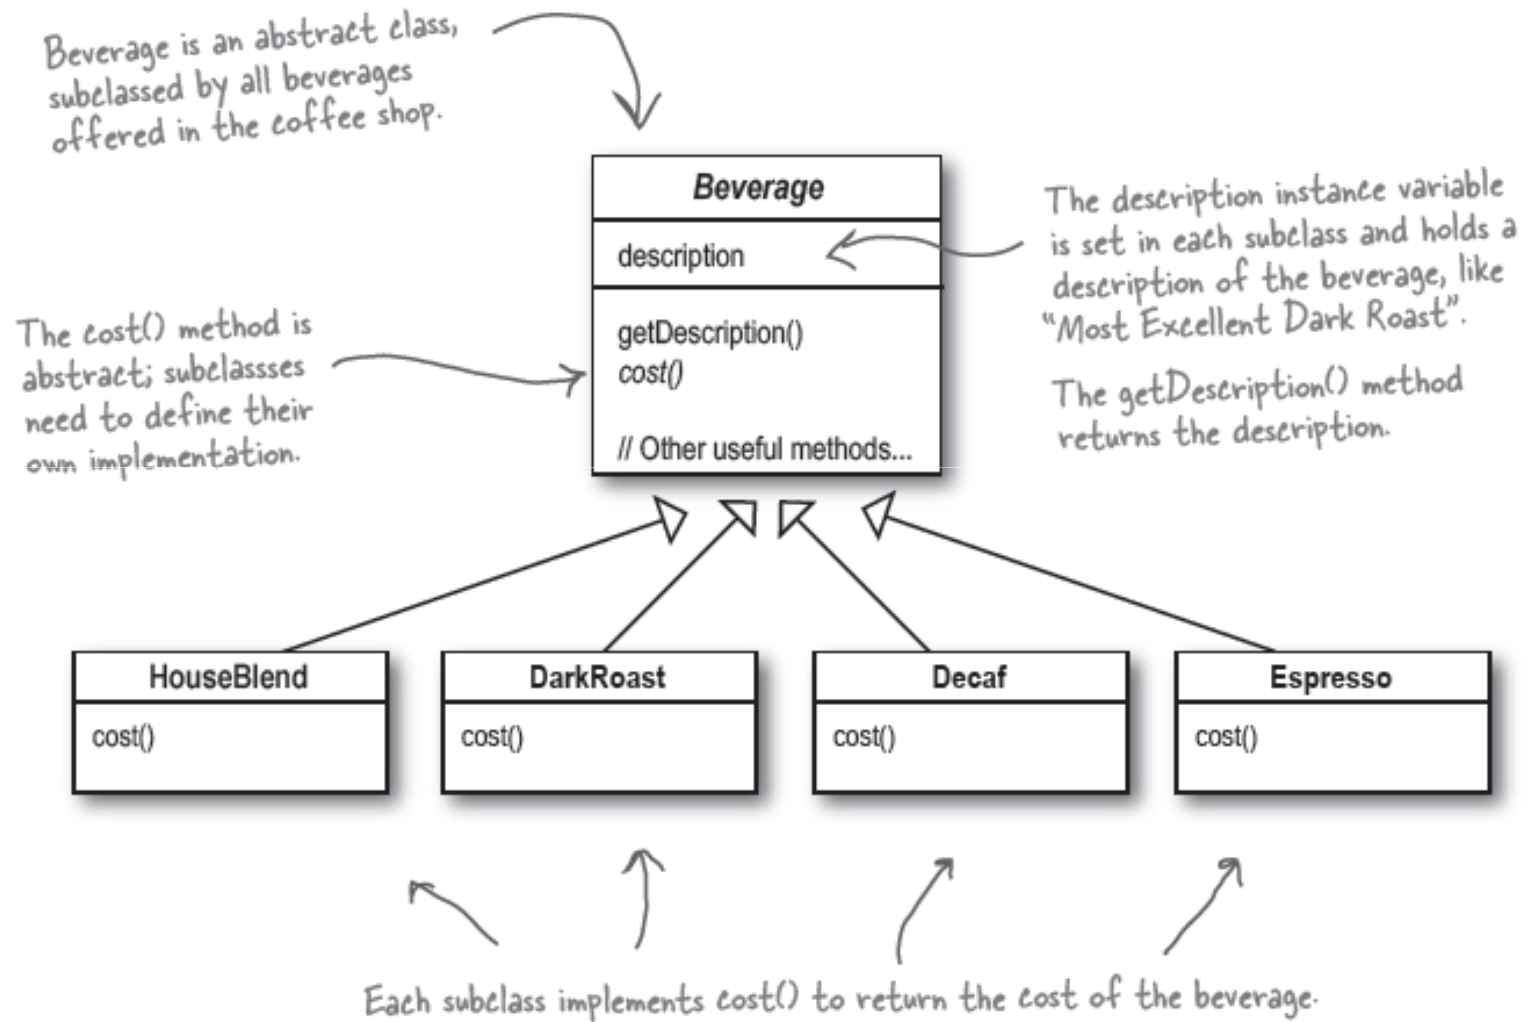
Beverage is an abstract class, subclassed by all beverages offered in the coffee shop.

Beverage

description

getDescription()
cost()

// Other useful methods...

The description instance variable is set in each subclass and holds a description of the beverage, like "Most Excellent Dark Roast".

The getDescription() method returns the description.

The cost() method is abstract; subclassses need to define their own implementation.

HouseBlend

cost()

DarkRoast

cost()

Decaf

cost()

Espresso

cost()

Each subclass implements cost() to return the cost of the beverage.